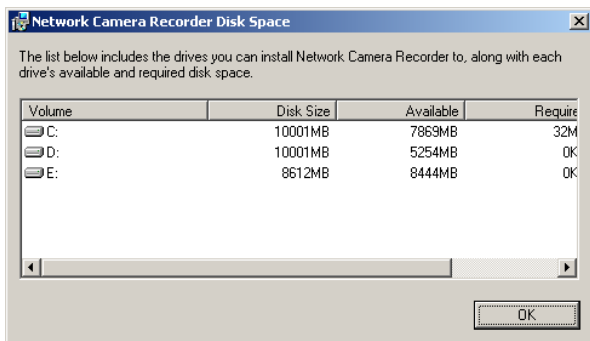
Network Camera Recorder Disk Space

The list below includes the drives you can install Network Camera Recorder to, along with each drive's available and required disk space.

| Volume | Disk Size | Available | Require |
|---|---|---|---|
| C: | 10001MB | 7869MB | 32M |
| D: | 10001MB | 5254MB | 0K |
| E: | 8612MB | 8444MB | 0K |

OK